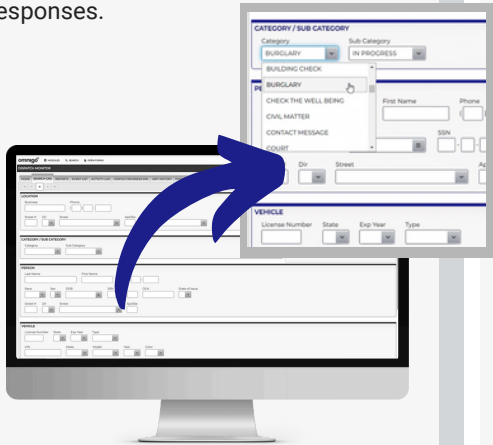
esponses.

CATEGORY / SUB CATEGORY
Category
BURGLARY
Sub Category
IN PROGRESS
BUILDING CHECK
BURGLARY
CHECK THE WELL BEING
CIVIL MATTER
CONTACT MESSAGE
COURT
First Name
Phone
SSN
Dir
Street
VEHICLE
License Number
State
Exp Year
Type

omnigo
DISPATCH MONITOR
LOCATION
CATEGORY / SUB CATEGORY
Category
Sub Category
PERSON
Last Name
First Name
VEHICLE
License Number
State
Exp Year
Type